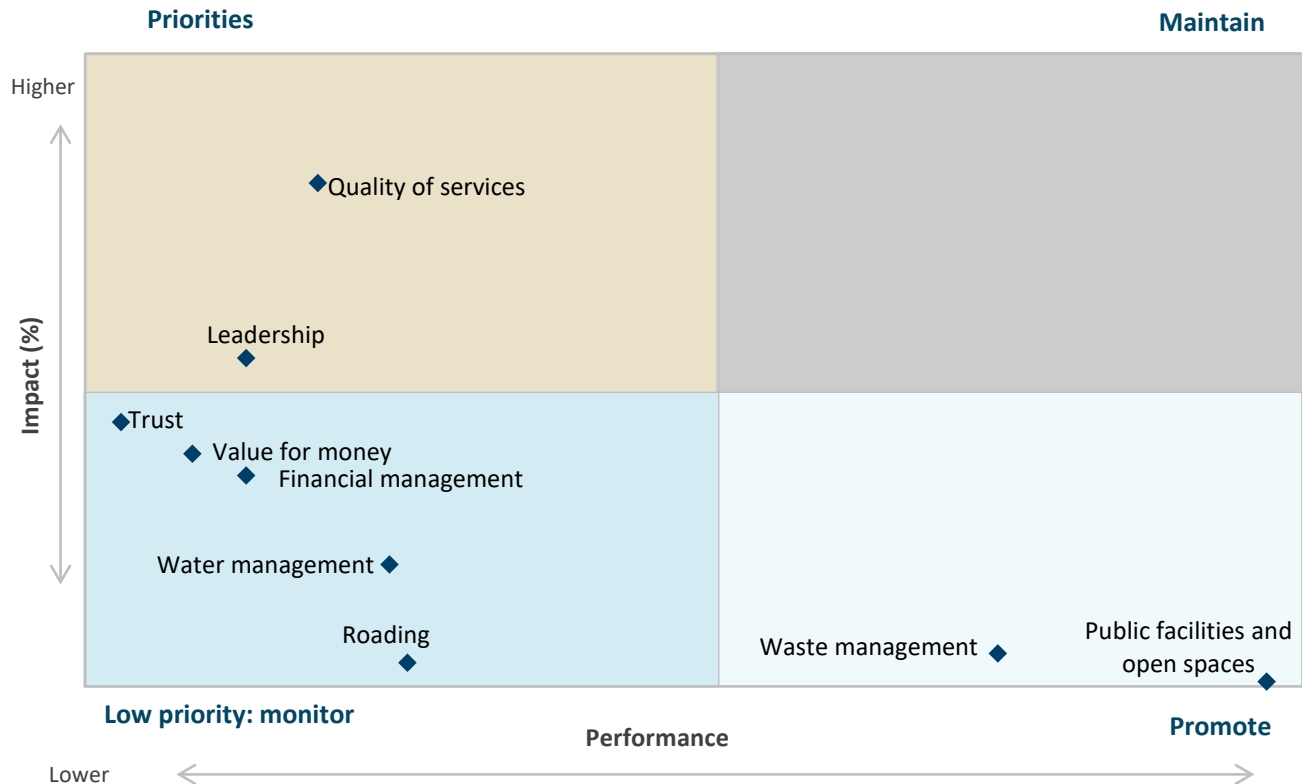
Priorities

Maintain

Higher

Impact (%)

Quality of services

Leadership

Trust

Value for money

Financial management

Water management

Roading

Waste management

Public facilities and open spaces

Low priority: monitor

Performance

Promote

Lower